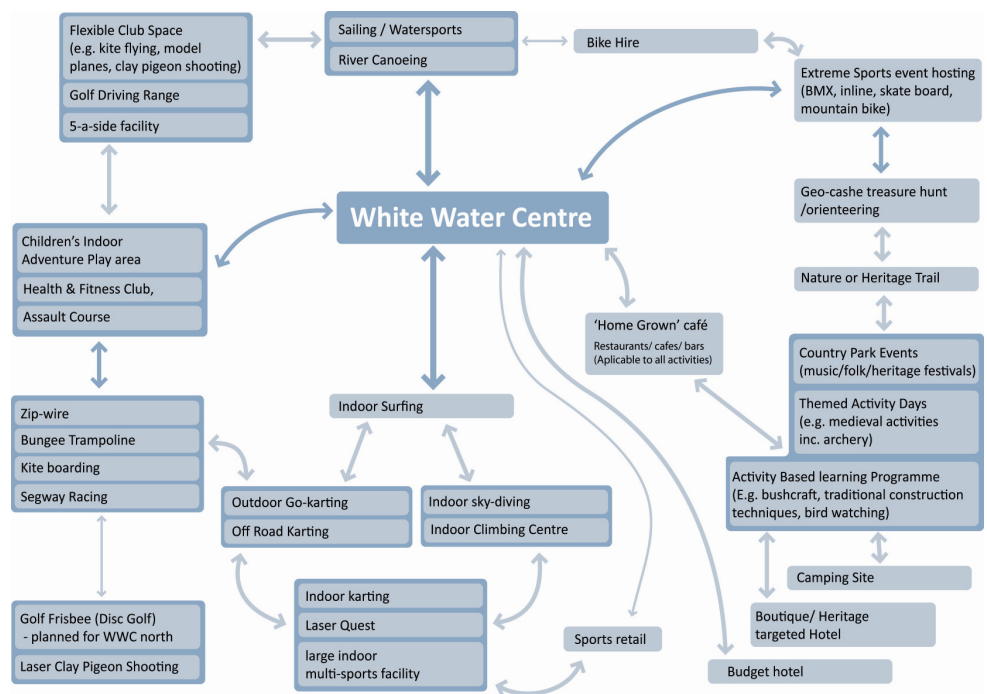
Flexible Club Space (e.g. kite flying, model planes, clay pigeon shooting)

Golf Driving Range

5-a-side facility

Sailing / Watersports

River Canoeing

Bike Hire

Extreme Sports event hosting (BMX, inline, skate board, mountain bike)

White Water Centre

Geo-cashe treasure hunt /orienteering

Children's Indoor Adventure Play area

Health & Fitness Club,

Assault Course

Nature or Heritage Trail

'Home Grown' café
Restaurants/ cafes/ bars (Aplicable to all activities)

Country Park Events (music/folk/heritage festivals)

Themed Activity Days (e.g. medieval activities inc. archery)

Zip-wire

Bungee Trampoline

Kite boarding

Segway Racing

Indoor Surfing

Activity Based learning Programme (E.g. bushcraft, traditional construction techniques, bird watching)

Outdoor Go-karting

Off Road Karting

Indoor sky-diving

Indoor Climbing Centre

Camping Site

Golf Frisbee (Disc Golf) - planned for WWC north

Laser Clay Pigeon Shooting

Indoor karting

Laser Quest

large indoor multi-sports facility

Sports retail

Boutique/ Heritage targeted Hotel

Budget hotel